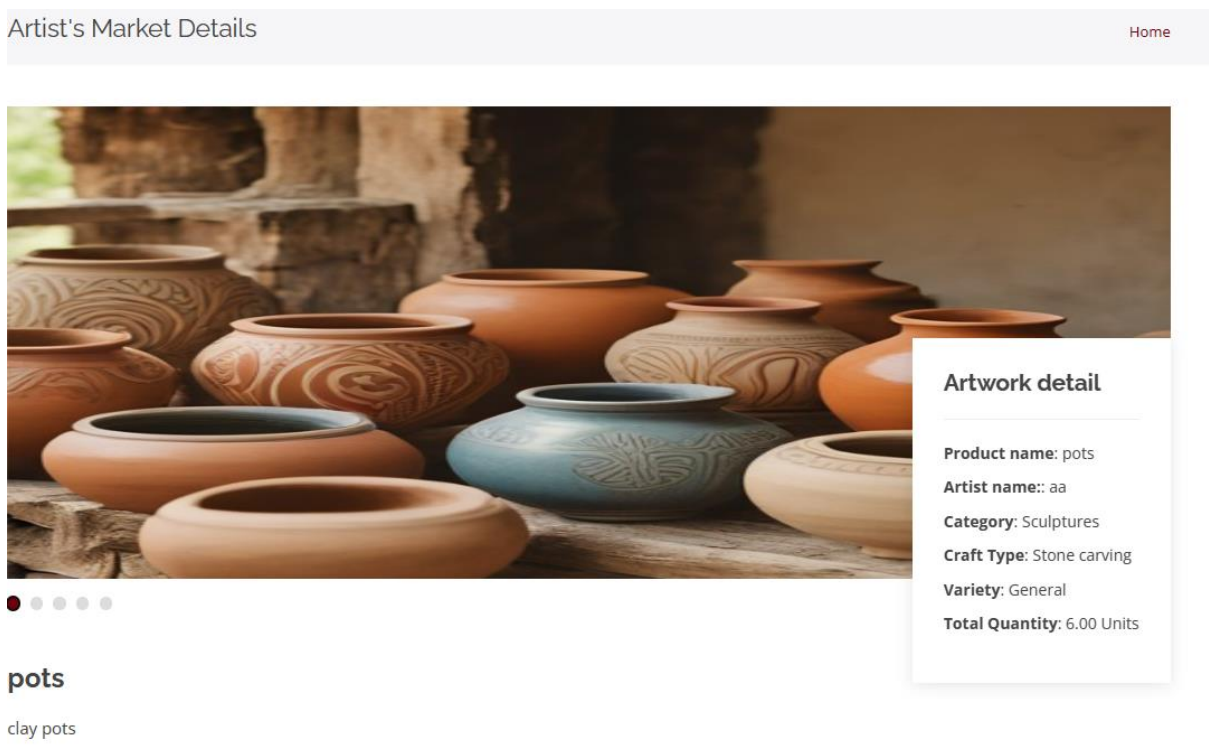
Artist's Market Details

Home

Artwork detail

**Product name**: pots

**Artist name:**: aa

**Category**: Sculptures

**Craft Type**: Stone carving

**Variety**: General

**Total Quantity**: 6.00 Units

pots

clay pots